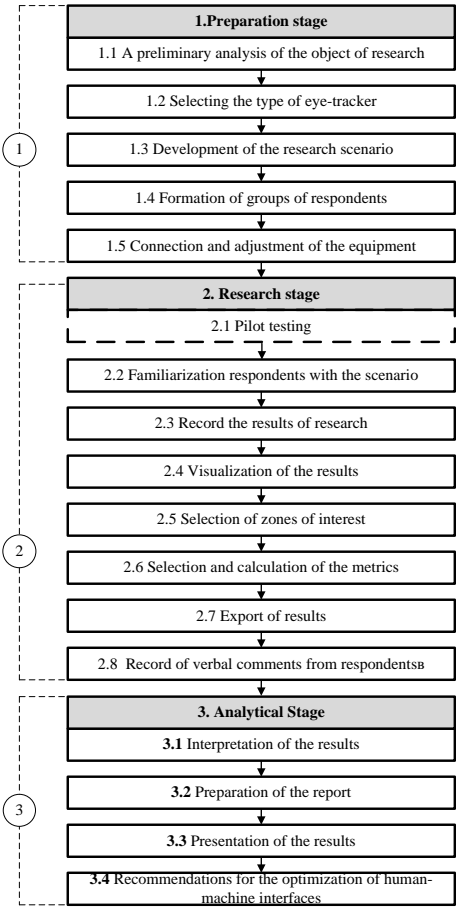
1.Preparation stage

1.1 A preliminary analysis of the object of research

1.2 Selecting the type of eye-tracker

1

1.3 Development of the research scenario

1.4 Formation of groups of respondents

1.5 Connection and adjustment of the equipment

2. Research stage

2.1 Pilot testing

2.2 Familiarization respondents with the scenario

2.3 Record the results of research

2.4 Visualization of the results

2.5 Selection of zones of interest

2

2.6 Selection and calculation of the metrics

2.7 Export of results

2.8 Record of verbal comments from respondentsв

3. Analytical Stage

3.1 Interpretation of the results

3

3.2 Preparation of the report

3.3 Presentation of the results

3.4 Recommendations for the optimization of human-machine interfaces